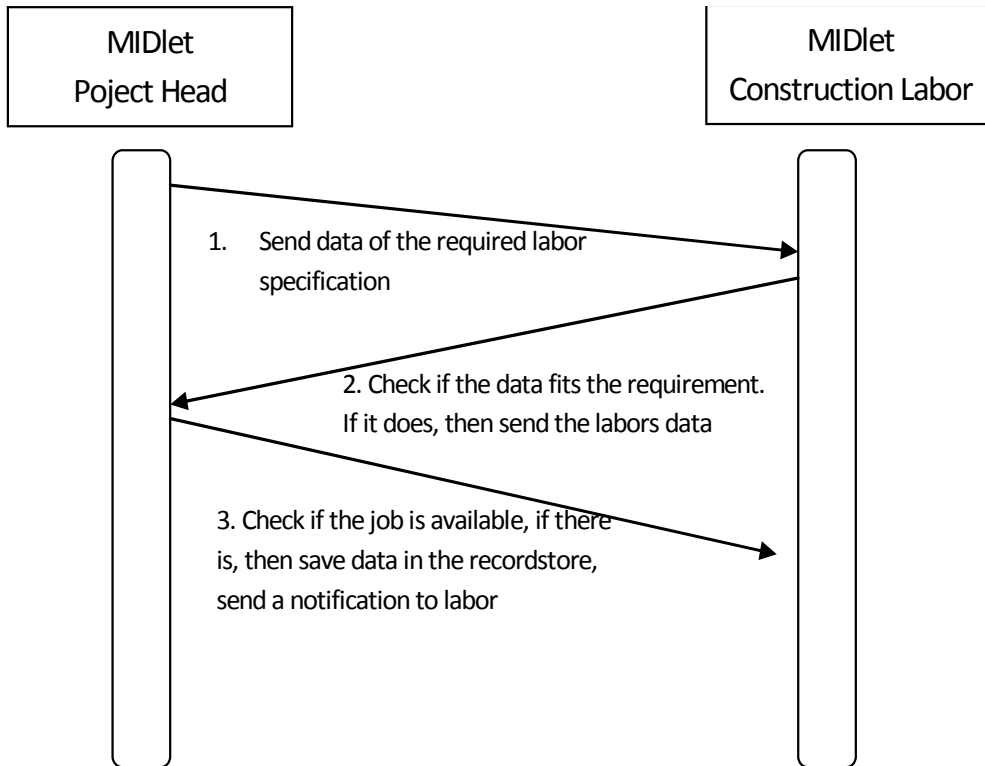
MIDlet
Poject Head

MIDlet
Construction Labor

1. Send data of the required labor specification

2. Check if the data fits the requirement. If it does, then send the labors data

3. Check if the job is available, if there is, then save data in the recordstore, send a notification to labor